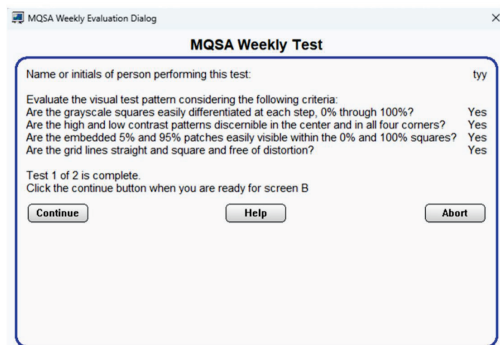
MQSA Weekly Evaluation Dialog

×

MQSA Weekly Test

Name or initials of person performing this test: tyy

Evaluate the visual test pattern considering the following criteria:
Are the grayscale squares easily differentiated at each step, 0% through 100%? Yes
Are the high and low contrast patterns discernible in the center and in all four corners? Yes
Are the embedded 5% and 95% patches easily visible within the 0% and 100% squares? Yes
Are the grid lines straight and square and free of distortion? Yes

Test 1 of 2 is complete.
Click the continue button when you are ready for screen B

Continue

Help

Abort